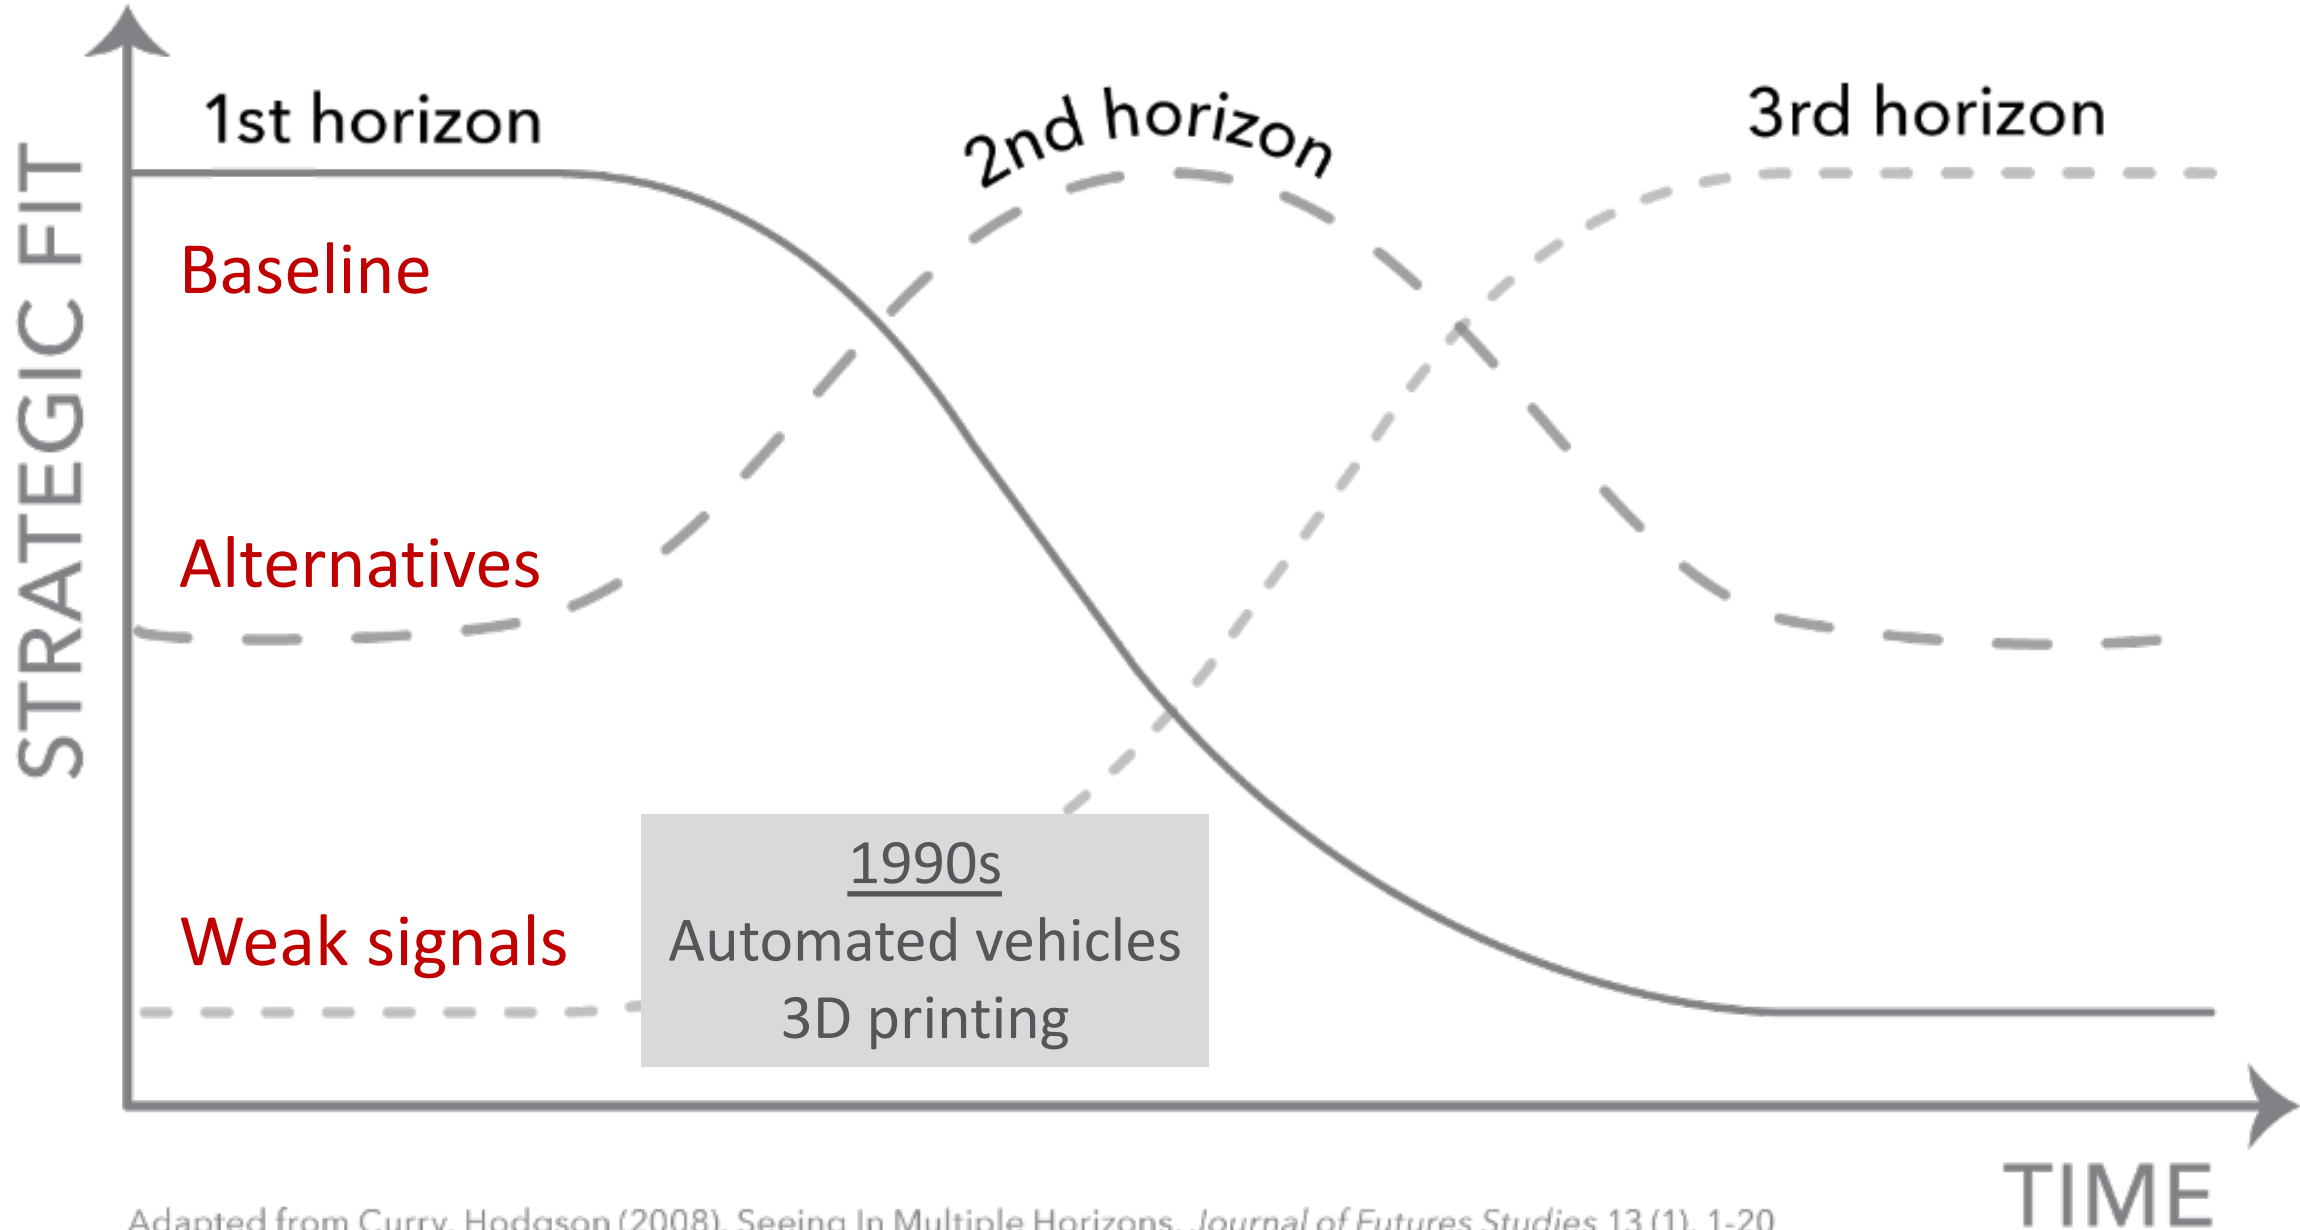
STRATEGIC FIT

1st horizon

2nd horizon

3rd horizon

Baseline

Alternatives

Weak signals

1990s
Automated vehicles
3D printing

TIME

Adapted from Curry, Hodgson (2008). Seeing In Multiple Horizons. Journal of Futures Studies 13 (1), 1-20